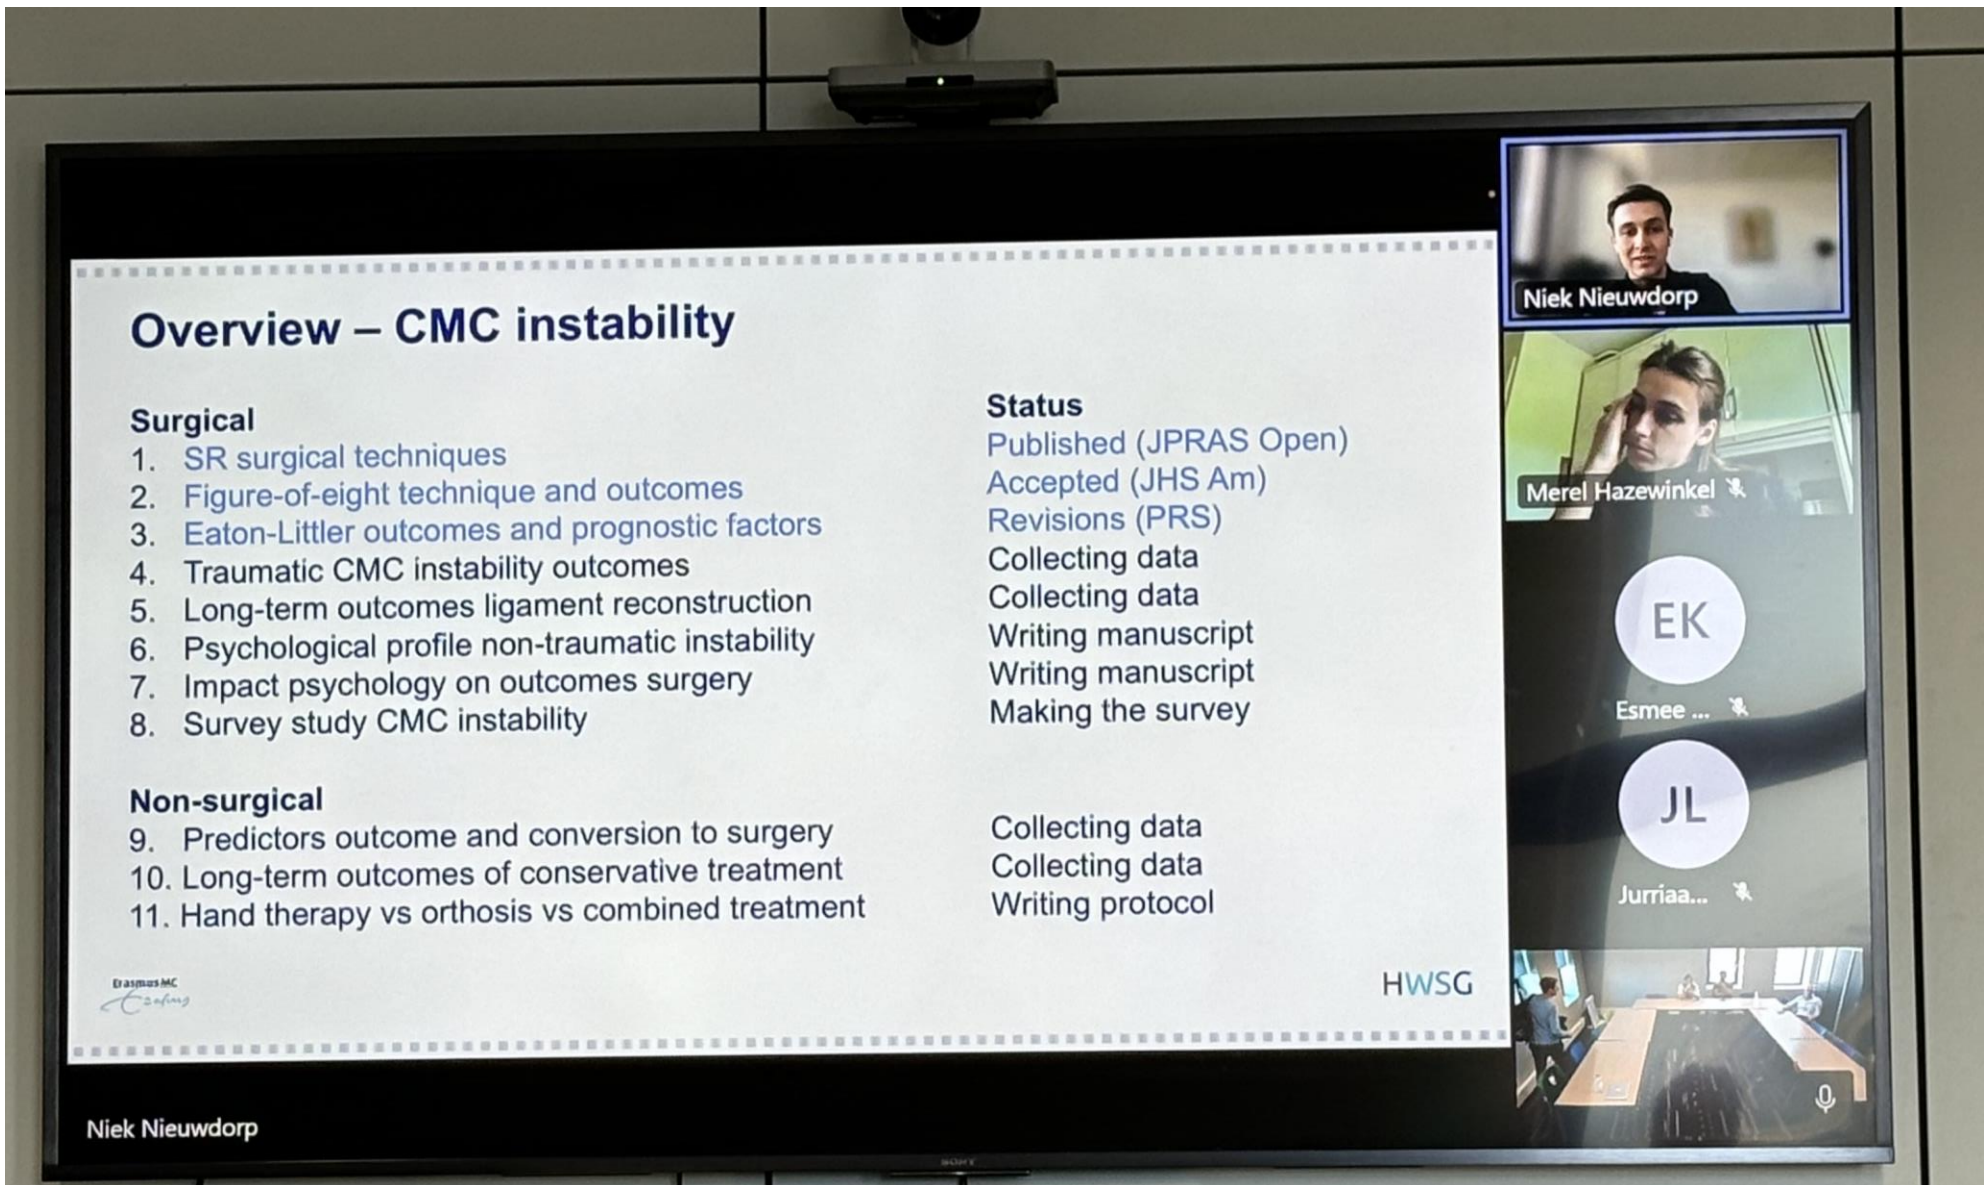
Overview – CMC instability

Surgical
1. SR surgical techniques
2. Figure-of-eight technique and outcomes
3. Eaton-Littler outcomes and prognostic factors
4. Traumatic CMC instability outcomes
5. Long-term outcomes ligament reconstruction
6. Psychological profile non-traumatic instability
7. Impact psychology on outcomes surgery
8. Survey study CMC instability

Non-surgical
9. Predictors outcome and conversion to surgery
10. Long-term outcomes of conservative treatment
11. Hand therapy vs orthosis vs combined treatment

Status
Published (JPRAS Open)
Accepted (JHS Am)
Revisions (PRS)
Collecting data
Collecting data
Writing manuscript
Writing manuscript
Making the survey

Collecting data
Collecting data
Writing protocol

Erasmus MC
HWSG

Niek Nieuwdorp
Merel Hazewinkel
EK
Esmee ...
JL
Jurriaa...

Niek Nieuwdorp